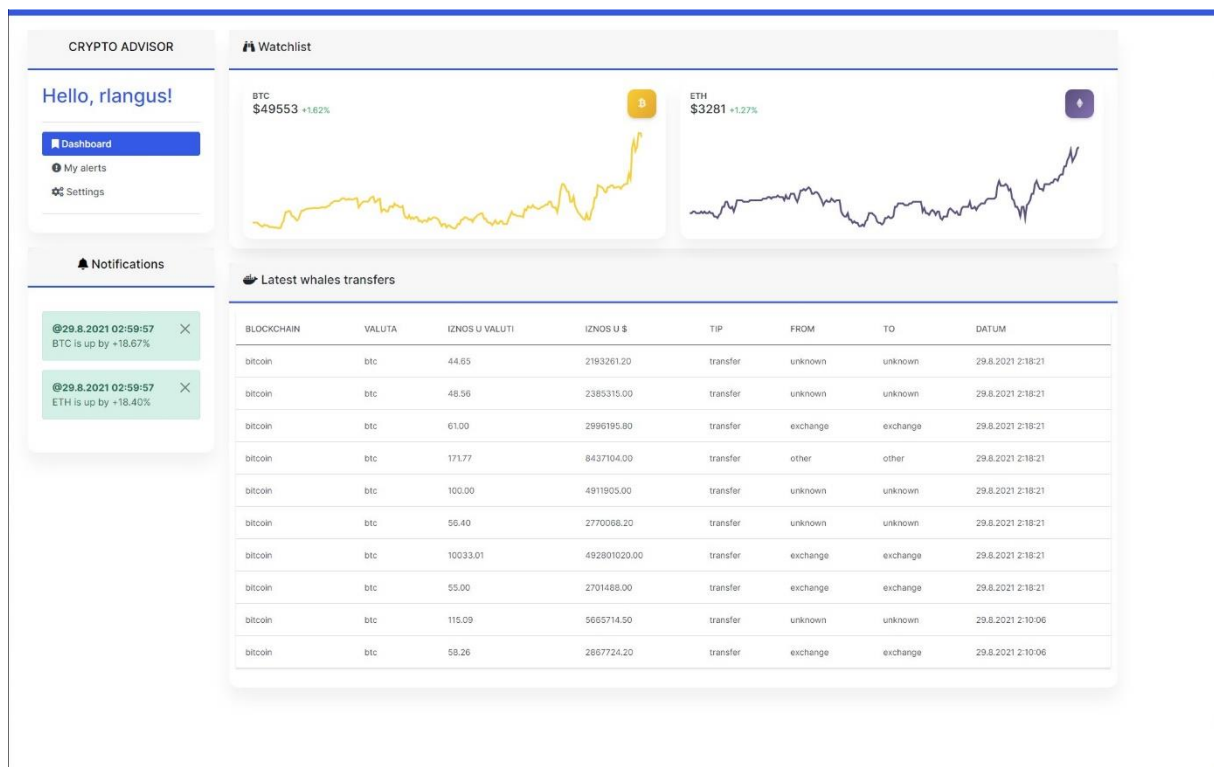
CRYPTO ADVISOR

Hello, rlangus!

Dashboard
My alerts
Settings

Notifications

@29.8.2021 02:59:57
BTC is up by +18.67%

@29.8.2021 02:59:57
ETH is up by +18.40%

Watchlist

BTC
$49553 +1.62%

ETH
$3281 +1.27%

Latest whales transfers

| BLOCKCHAIN | VALUTA | IZNOS U VALUTI | IZNOS U $ | TIP | FROM | TO | DATUM |
|---|---|---|---|---|---|---|---|
| bitcoin | btc | 44.65 | 2193261.20 | transfer | unknown | unknown | 29.8.2021 2:18:21 |
| bitcoin | btc | 48.56 | 2385315.00 | transfer | unknown | unknown | 29.8.2021 2:18:21 |
| bitcoin | btc | 61.00 | 2996195.80 | transfer | exchange | exchange | 29.8.2021 2:18:21 |
| bitcoin | btc | 171.77 | 8437104.00 | transfer | other | other | 29.8.2021 2:18:21 |
| bitcoin | btc | 100.00 | 4911905.00 | transfer | unknown | unknown | 29.8.2021 2:18:21 |
| bitcoin | btc | 56.40 | 2770068.20 | transfer | unknown | unknown | 29.8.2021 2:18:21 |
| bitcoin | btc | 10033.01 | 492801020.00 | transfer | exchange | exchange | 29.8.2021 2:18:21 |
| bitcoin | btc | 55.00 | 2701488.00 | transfer | exchange | exchange | 29.8.2021 2:18:21 |
| bitcoin | btc | 115.09 | 5665714.50 | transfer | unknown | unknown | 29.8.2021 2:10:06 |
| bitcoin | btc | 58.26 | 2867724.20 | transfer | exchange | exchange | 29.8.2021 2:10:06 |